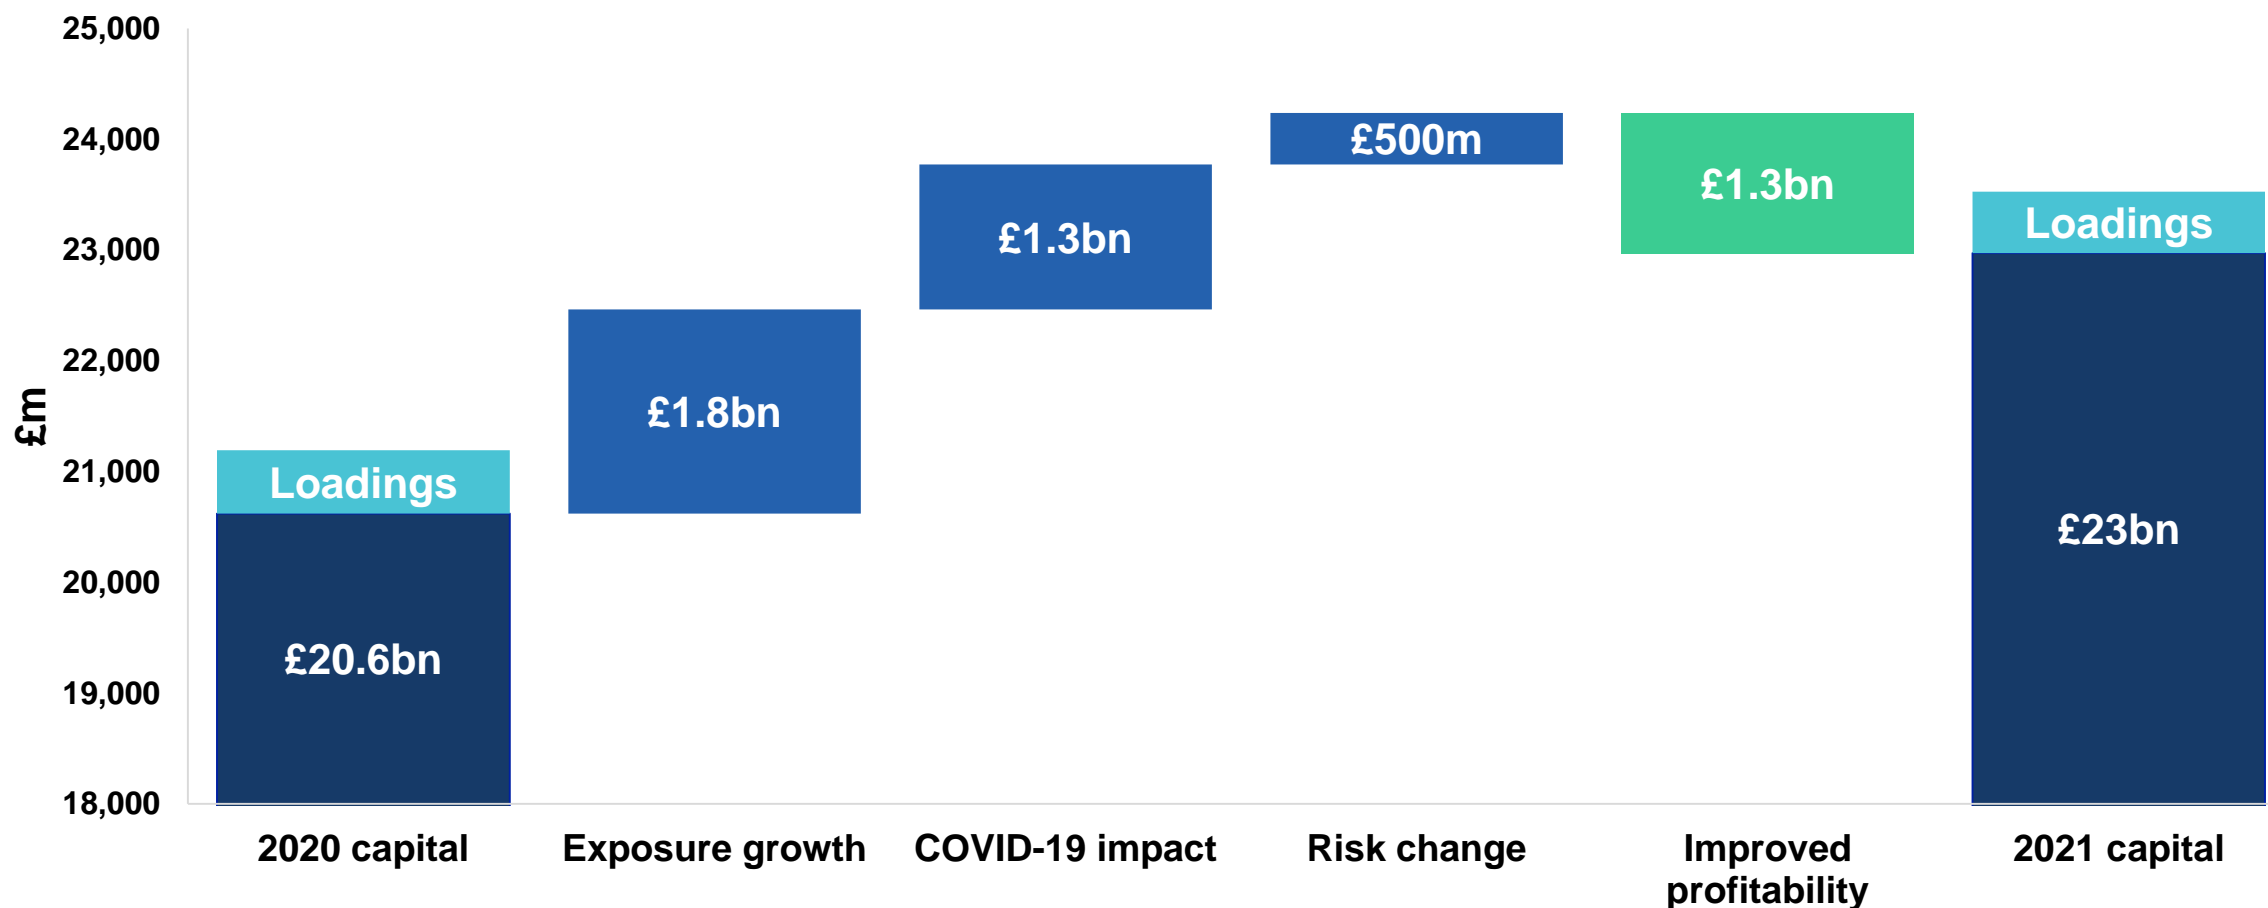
25,000
24,000
23,000
22,000
21,000
20,000
19,000
18,000

£m

Loadings
£20.6bn
£1.8bn
£1.3bn
£500m
£1.3bn
Loadings
£23bn

2020 capital
Exposure growth
COVID-19 impact
Risk change
Improved profitability
2021 capital